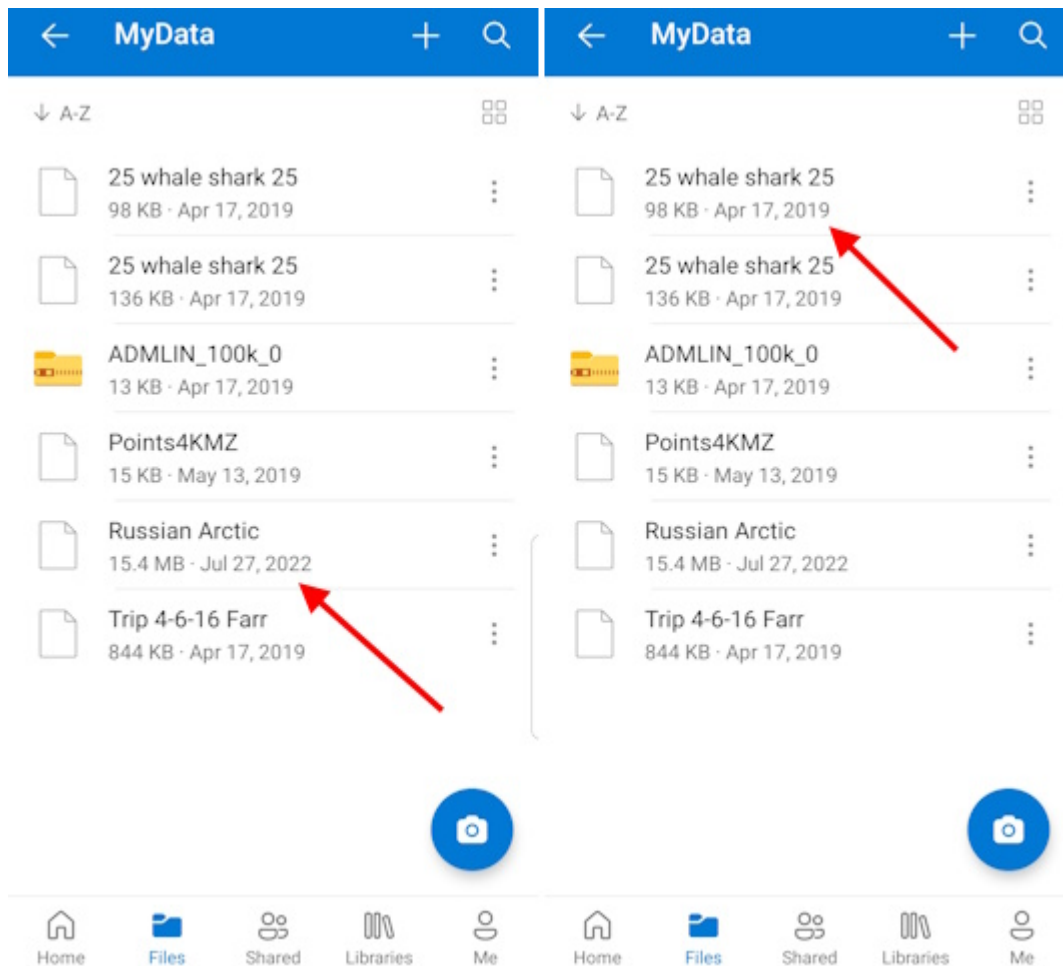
MyData

A-Z

25 whale shark 25
98 KB · Apr 17, 2019

25 whale shark 25
136 KB · Apr 17, 2019

ADMLIN_100k_0
13 KB · Apr 17, 2019

Points4KMZ
15 KB · May 13, 2019

Russian Arctic
15.4 MB · Jul 27, 2022

Trip 4-6-16 Farr
844 KB · Apr 17, 2019

Home Files Shared Libraries Me

MyData

A-Z

25 whale shark 25
98 KB · Apr 17, 2019

25 whale shark 25
136 KB · Apr 17, 2019

ADMLIN_100k_0
13 KB · Apr 17, 2019

Points4KMZ
15 KB · May 13, 2019

Russian Arctic
15.4 MB · Jul 27, 2022

Trip 4-6-16 Farr
844 KB · Apr 17, 2019

Home Files Shared Libraries Me